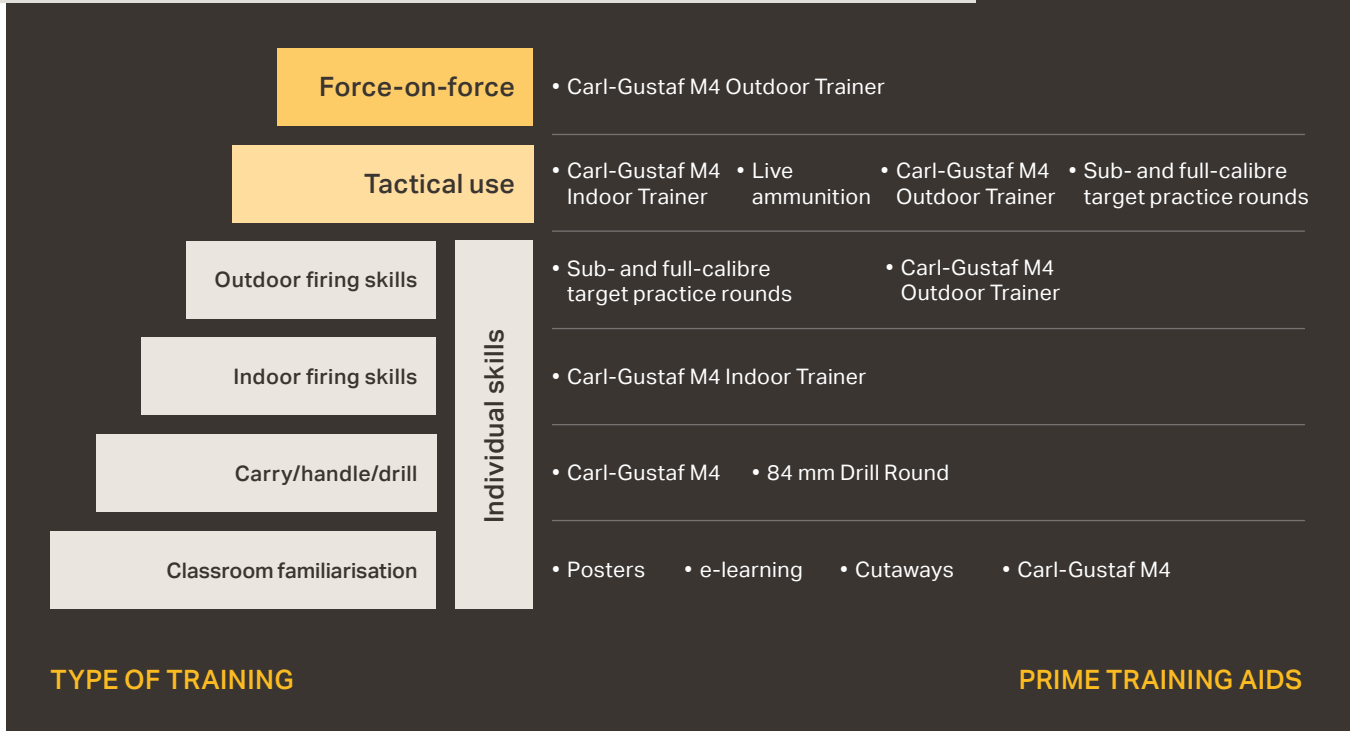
Force-on-force

• Carl-Gustaf M4 Outdoor Trainer

Tactical use

• Carl-Gustaf M4 Indoor Trainer
• Live ammunition
• Carl-Gustaf M4 Outdoor Trainer
• Sub- and full-calibre target practice rounds

Outdoor firing skills

• Sub- and full-calibre target practice rounds
• Carl-Gustaf M4 Outdoor Trainer

Indoor firing skills

• Carl-Gustaf M4 Indoor Trainer

Carry/handle/drill

• Carl-Gustaf M4
• 84 mm Drill Round

Classroom familiarisation

• Posters
• e-learning
• Cutaways
• Carl-Gustaf M4

Individual skills

TYPE OF TRAINING

PRIME TRAINING AIDS